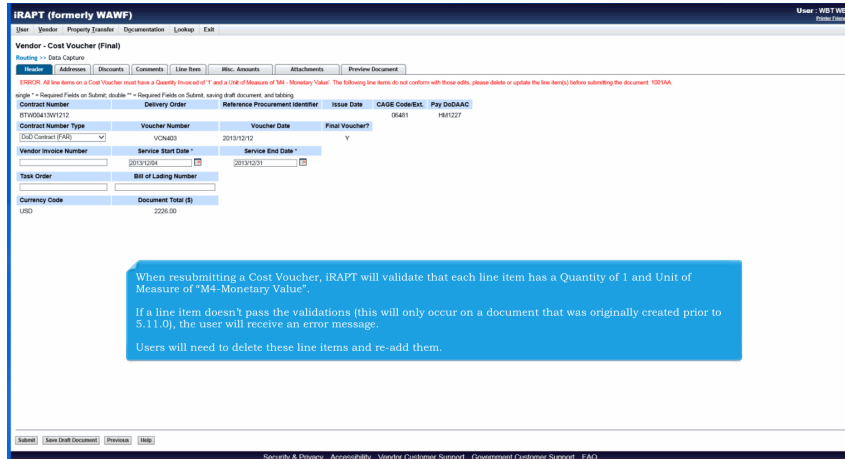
iRAPT (formerly WAWF)

User : WBT WE
Printer Friendly

User Vendor Property Transfer Documentation Lookup Exit

Vendor - Cost Voucher (Final)

Routing >> Data Capture

Header Addresses Discounts Comments Line Item Misc. Amounts Attachments Preview Document

ERROR: All line items on a Cost Voucher must have a Quantity Invoiced of '1' and a Unit of Measure of 'M4 - Monetary Value'. The following line items do not conform with those edits, please delete or update the line item(s) before submitting the document: 1001AA.

single * = Required Fields on Submit; double ** = Required Fields on Submit, saving draft document, and tabbing.

| Contract Number | Delivery Order | Reference Procurement Identifier | Issue Date | CAGE Code/Ext. | Pay DoDAAC |
|---|---|---|---|---|---|
| BTW00413W1212 | | | | 06481 | HM1227 |
| Contract Number Type | Voucher Number | Voucher Date | Final Voucher? | | |
| DoD Contract (FAR) | VCN403 | 2013/12/12 | Y | | |
| Vendor Invoice Number | Service Start Date * | Service End Date * | | | |
| | 2013/12/04 | 2013/12/31 | | | |
| Task Order | Bill of Lading Number | | | | |
| | | | | | |
| Currency Code | Document Total ($) | | | | |
| USD | 2226.00 | | | | |

When resubmitting a Cost Voucher, iRAPT will validate that each line item has a Quantity of 1 and Unit of Measure of "M4-Monetary Value".

If a line item doesn't pass the validations (this will only occur on a document that was originally created prior to 5.11.0), the user will receive an error message.

Users will need to delete these line items and re-add them.

Submit Save Draft Document Previous Help

Security & Privacy Accessibility Vendor Customer Support Government Customer Support FAQ